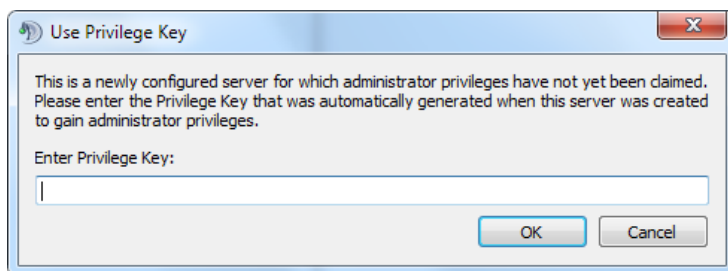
Use Privilege Key

This is a newly configured server for which administrator privileges have not yet been claimed. Please enter the Privilege Key that was automatically generated when this server was created to gain administrator privileges.

Enter Privilege Key:

OK Cancel